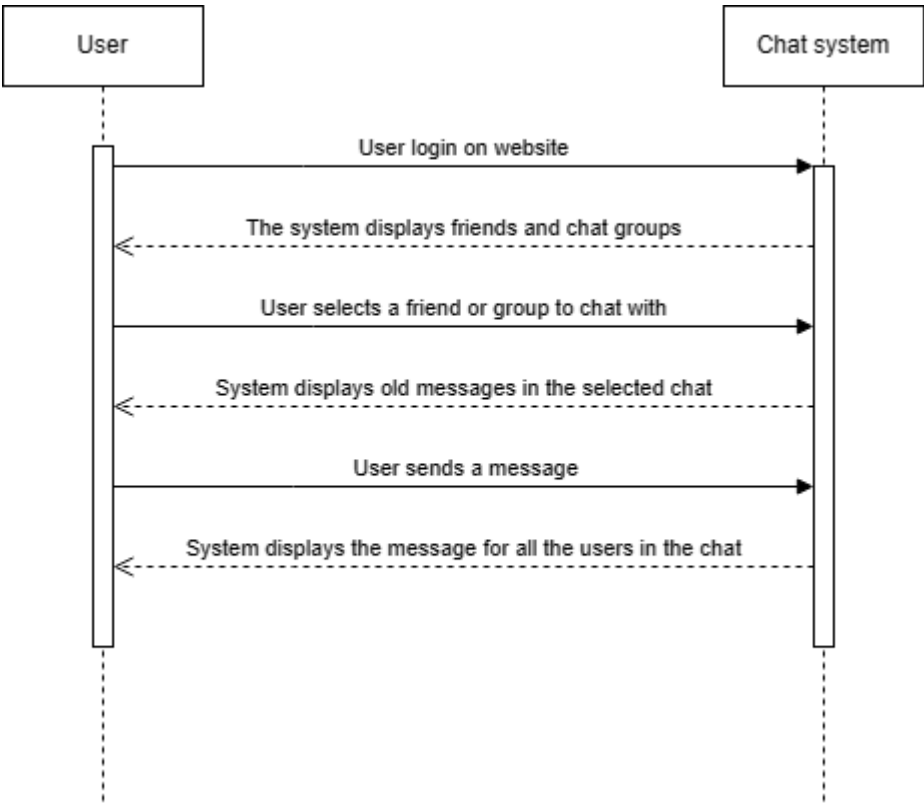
User

Chat system

User login on website

The system displays friends and chat groups

User selects a friend or group to chat with

System displays old messages in the selected chat

User sends a message

System displays the message for all the users in the chat